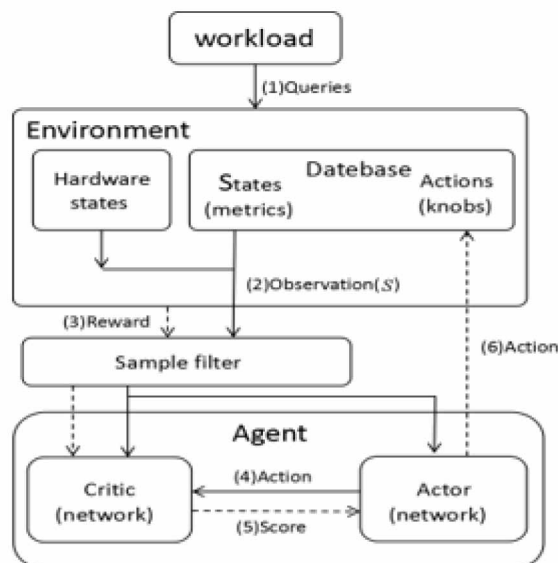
workload

(1)Queries

Environment

Hardware states

Datebase

States (metrics)

Actions (knobs)

(2)Observation($S$)

(3)Reward

Sample filter

(6)Action

Agent

(4)Action

Critic (network)

(5)Score

Actor (network)